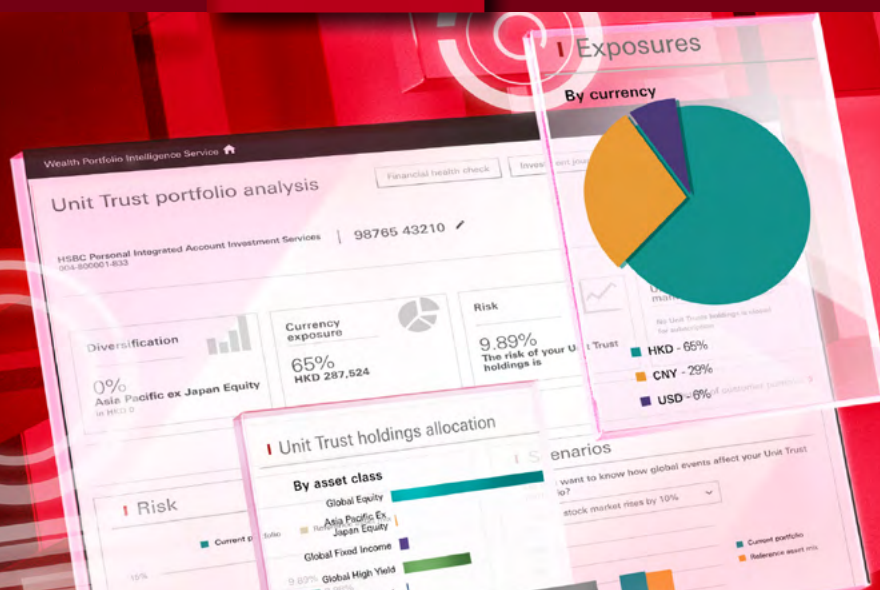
Exposures

By currency

HKD - 65%

CNY - 29%

USD - 6%

Wealth Portfolio Intelligence Service

Financial health check

Investment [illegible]

Unit Trust portfolio analysis

HSBC Personal Integrated Account Investment Services
004-800001-833

98765 43210

Diversification

0%
Asia Pacific ex Japan Equity
in HKD 0

Currency exposure

65%
HKD 287,524

Risk

9.89%
The risk of your Unit Trust holdings is

No Unit Trust holdings is closed for subscription

Unit Trust holdings allocation

By asset class

Global Equity

Asia Pacific Ex Japan Equity

Global Fixed Income

Global High Yield

Risk

Current portfolio

Scenarios

want to know how global events affect your Unit Trust

stock market rise by 10%

Current portfolio

Reference asset mix

10%

9.89%